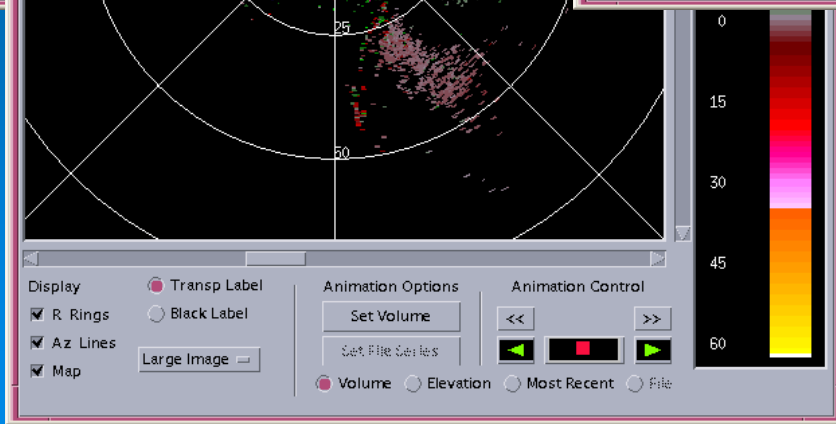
25

50

0

15

30

45

60

Display

R Rings

Az Lines

Map

Transp Label

Black Label

Large Image

Animation Options

Set Volume

Set File Series

Animation Control

<<

>>

Volume

Elevation

Most Recent

File